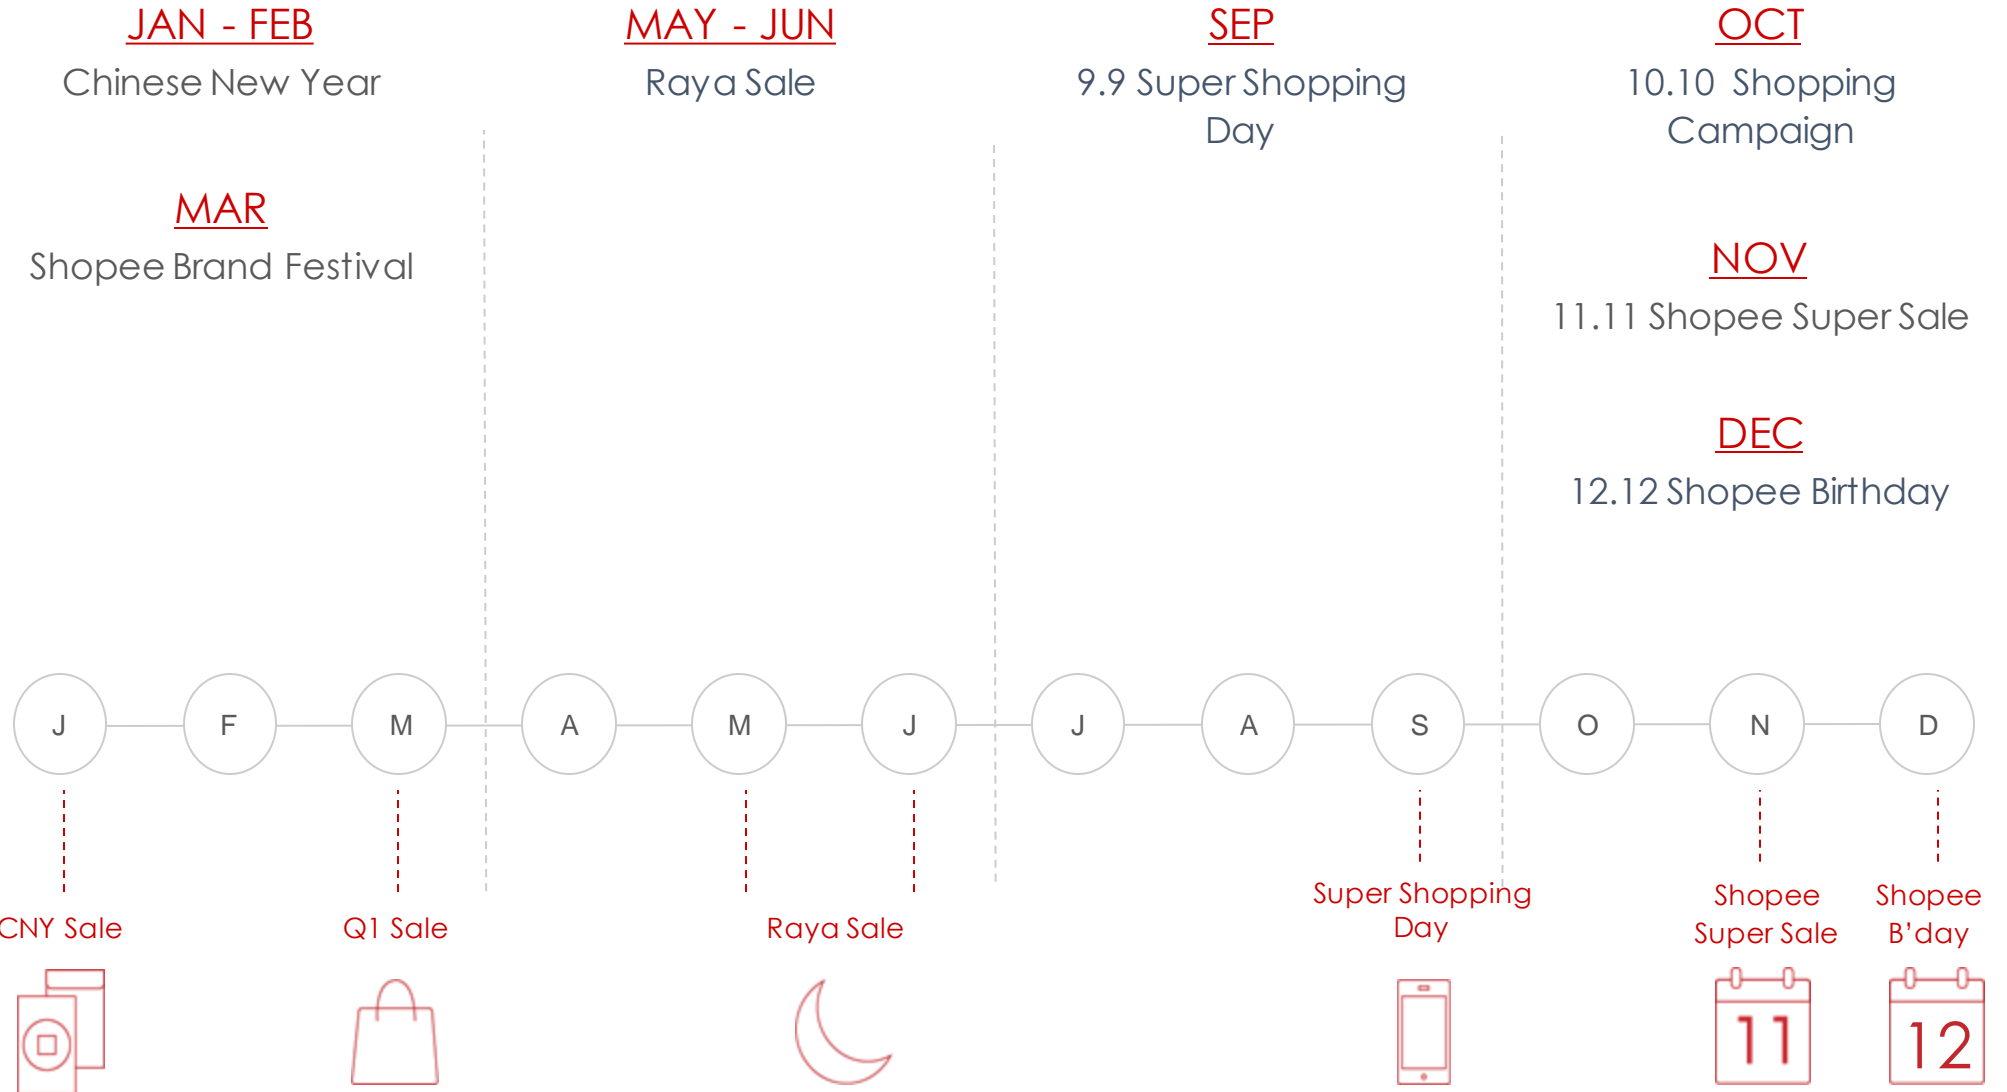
JAN - FEB
Chinese New Year

MAR
Shopee Brand Festival

MAY - JUN
Raya Sale

SEP
9.9 Super Shopping Day

OCT
10.10 Shopping Campaign

NOV
11.11 Shopee Super Sale

DEC
12.12 Shopee Birthday

J F M A M J J A S O N D

CNY Sale

Q1 Sale

Raya Sale

Super Shopping Day

Shopee Super Sale

Shopee B'day

11

12